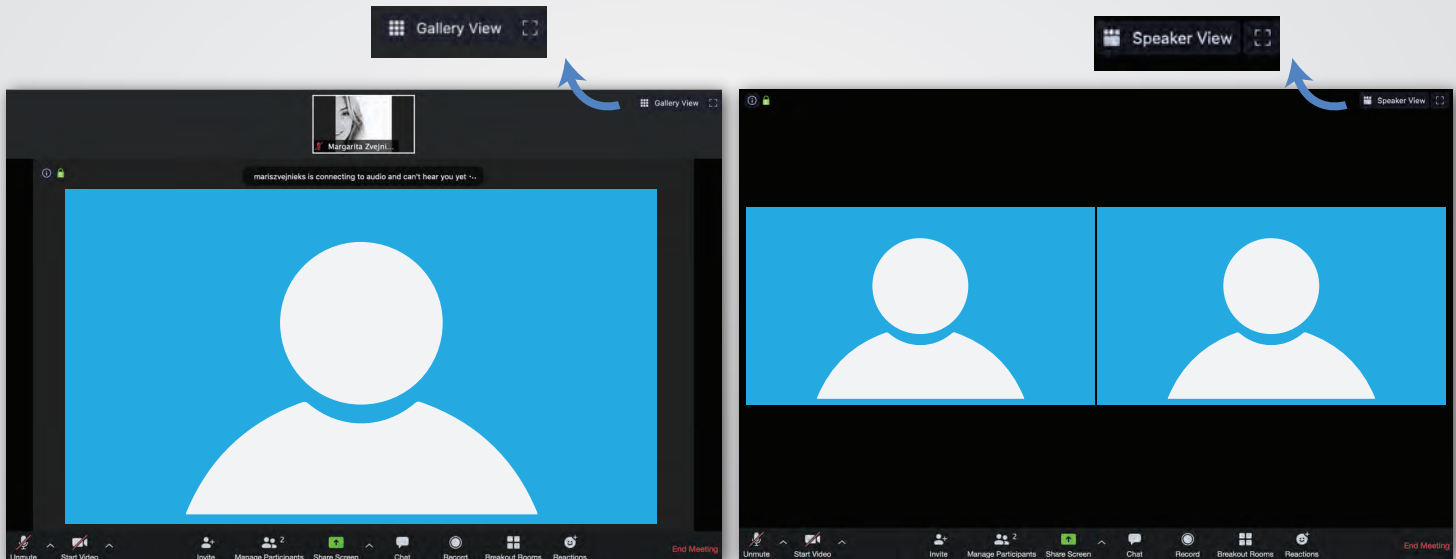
Gallery View

Speaker View

Gallery View

Margarita Zvejni...

mariszvejnieks is connecting to audio and can't hear you yet -..

Unmute

Start Video

Invite

Manage Participants 2

Share Screen

Chat

Record

Breakout Rooms

Reactions

End Meeting

Speaker View

Unmute

Start Video

Invite

Manage Participants 2

Share Screen

Chat

Record

Breakout Rooms

Reactions

End Meeting